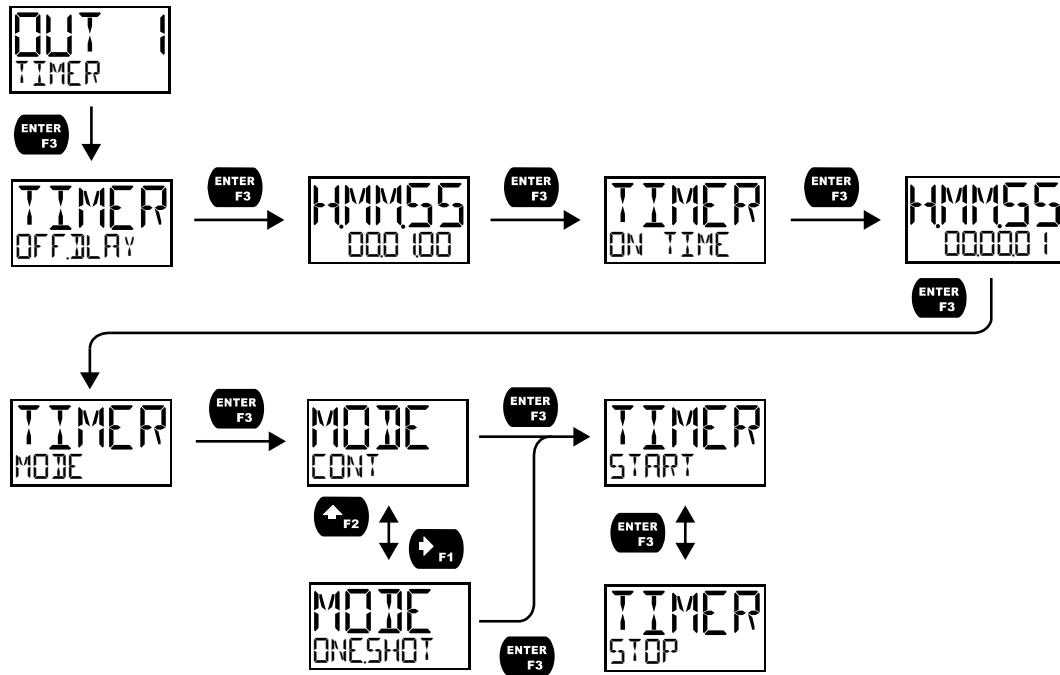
OUT 1
TIMER

ENTER F3

TIMER
OFF.DLAY

ENTER F3

H.MM.SS
00.01.00

ENTER F3

TIMER
ON TIME

ENTER F3

H.MM.SS
00.00.01

ENTER F3

TIMER
MODE

ENTER F3

MODE
CONT

F2

F1

MODE
ONE.SHOT

ENTER F3

ENTER F3

TIMER
START

ENTER F3

TIMER
STOP